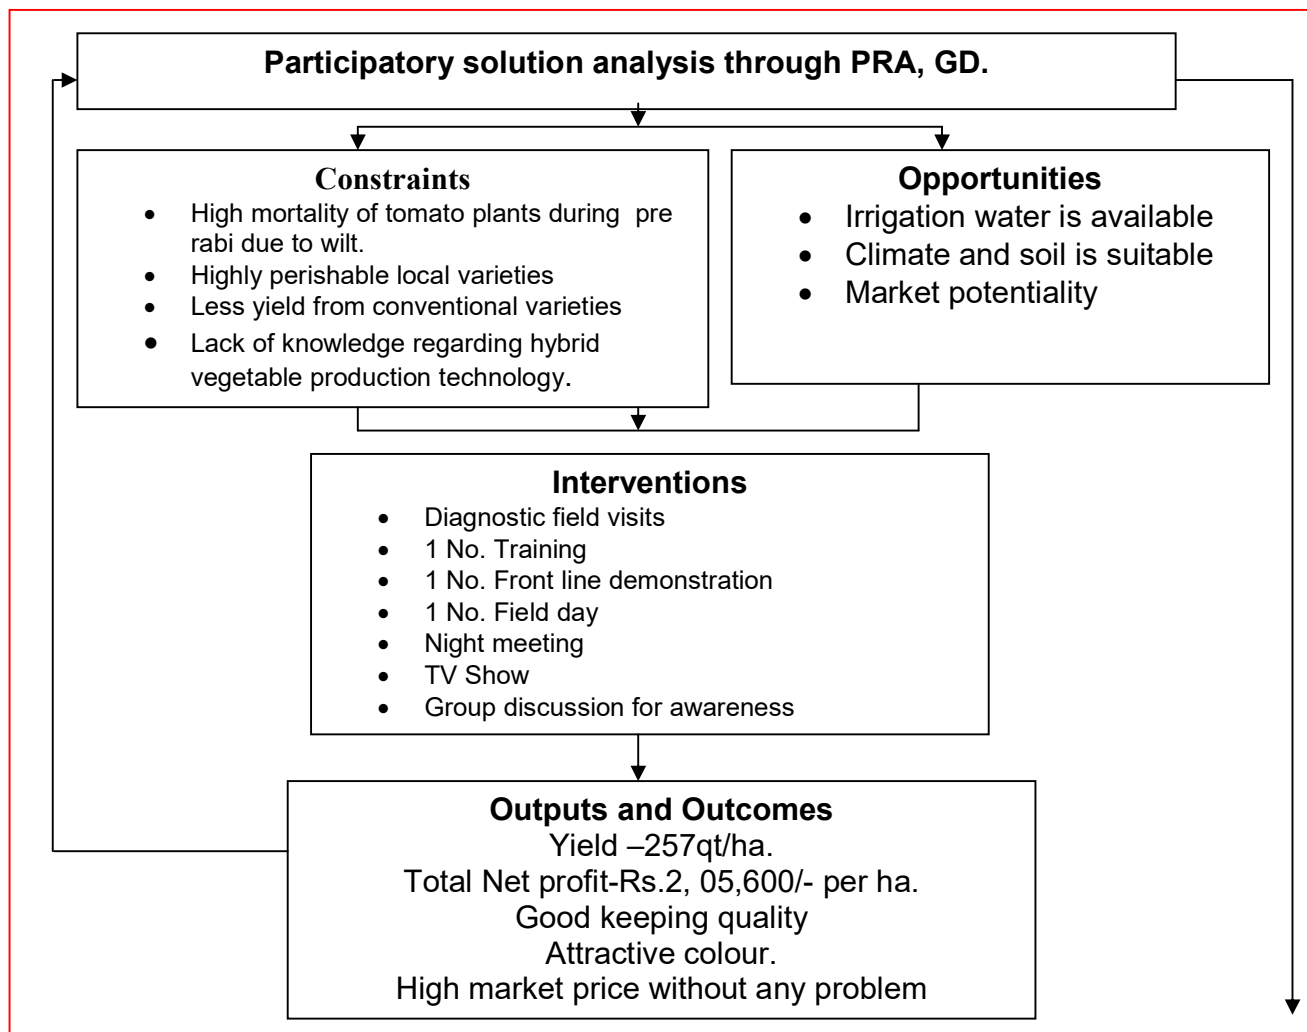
Participatory solution analysis through PRA, GD.

Constraints
- High mortality of tomato plants during pre rabi due to wilt.
- Highly perishable local varieties
- Less yield from conventional varieties
- Lack of knowledge regarding hybrid vegetable production technology.

Opportunities
- Irrigation water is available
- Climate and soil is suitable
- Market potentiality

Interventions
- Diagnostic field visits
- 1 No. Training
- 1 No. Front line demonstration
- 1 No. Field day
- Night meeting
- TV Show
- Group discussion for awareness

Outputs and Outcomes
Yield –257qt/ha.
Total Net profit-Rs.2, 05,600/- per ha.
Good keeping quality
Attractive colour.
High market price without any problem